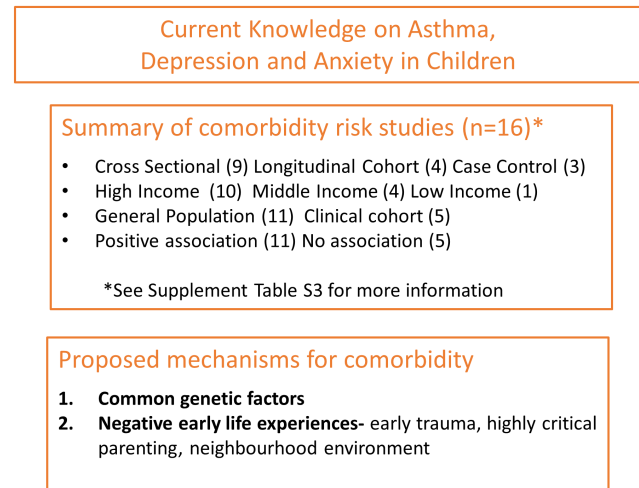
Current Knowledge on Asthma, Depression and Anxiety in Children

Summary of comorbidity risk studies (n=16)*

- Cross Sectional (9) Longitudinal Cohort (4) Case Control (3)
- High Income (10) Middle Income (4) Low Income (1)
- General Population (11) Clinical cohort (5)
- Positive association (11) No association (5)

*See Supplement Table S3 for more information

Proposed mechanisms for comorbidity

1. **Common genetic factors**
2. **Negative early life experiences-** early trauma, highly critical parenting, neighbourhood environment